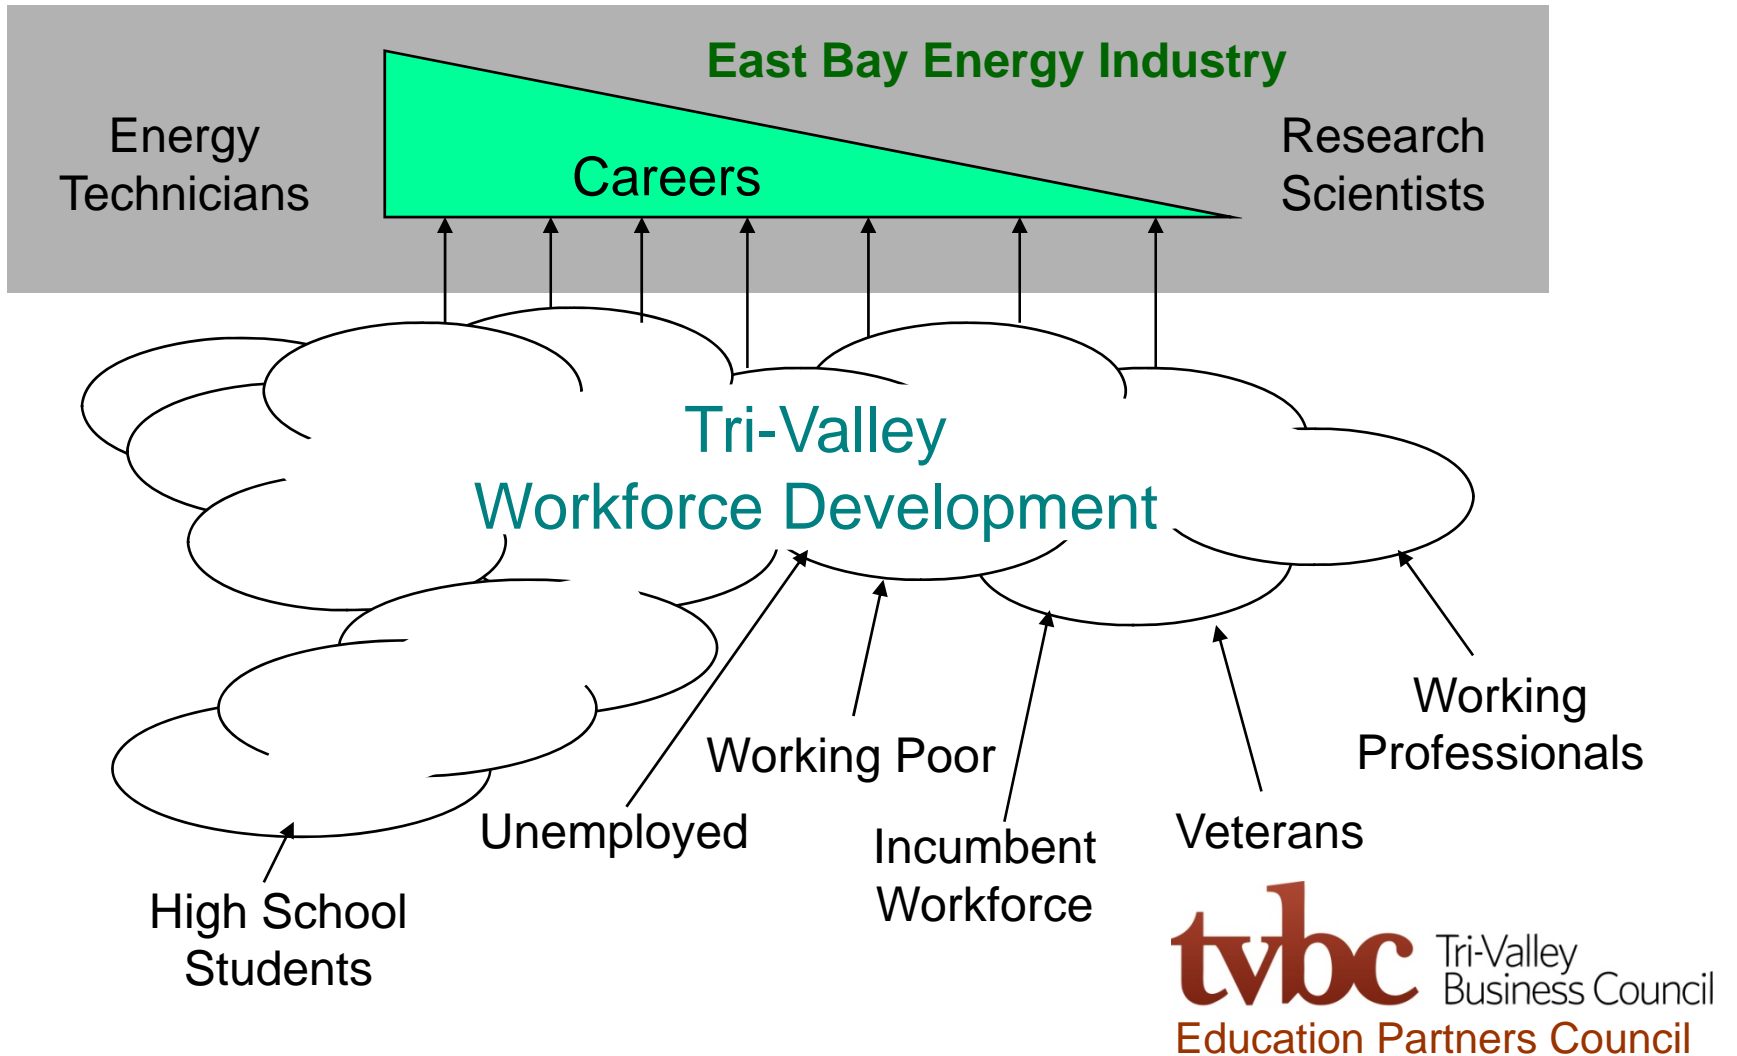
East Bay Energy Industry

Energy Technicians

Careers

Research Scientists

Tri-Valley Workforce Development

Working Professionals

Working Poor

Unemployed

Incumbent Workforce

Veterans

High School Students

tvbc Tri-Valley Business Council

Education Partners Council